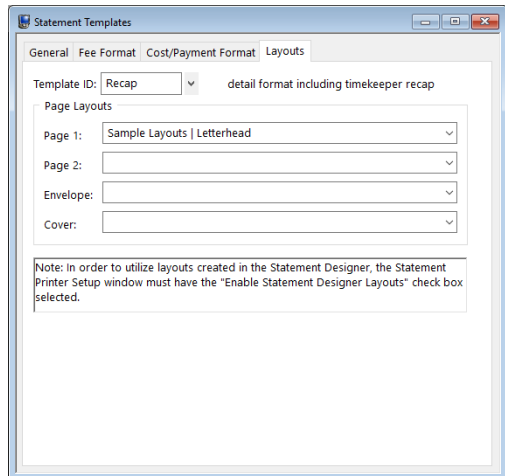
Statement Templates

General | Fee Format | Cost/Payment Format | Layouts

Template ID: Recap

detail format including timekeeper recap

Page Layouts

Page 1: Sample Layouts | Letterhead

Page 2:

Envelope:

Cover:

Note: In order to utilize layouts created in the Statement Designer, the Statement Printer Setup window must have the "Enable Statement Designer Layouts" check box selected.